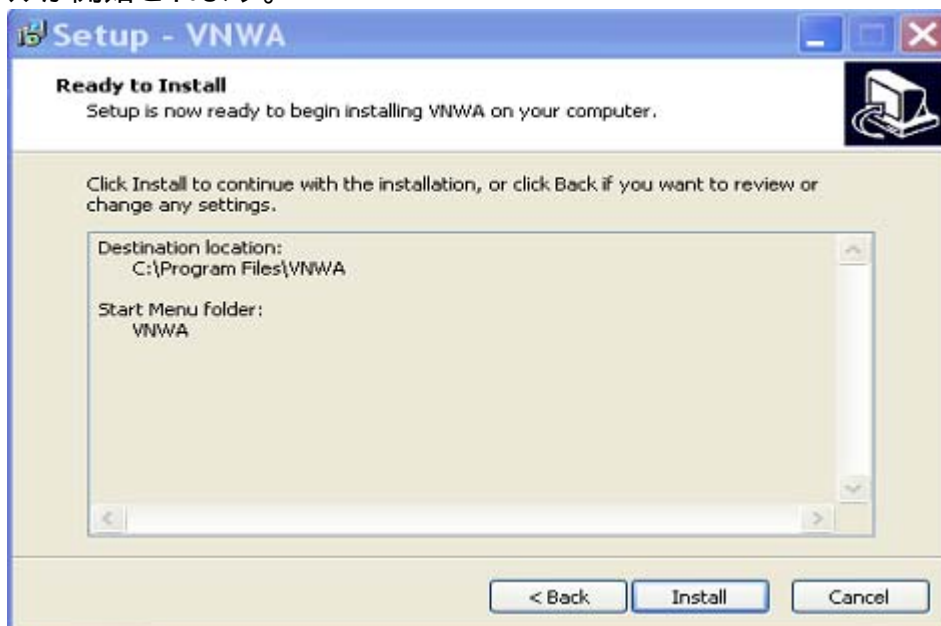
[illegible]

Setup - VNWA

Ready to Install
Setup is now ready to begin installing VNWA on your computer.

Click Install to continue with the installation, or click Back if you want to review or change any settings.

Destination location:
C:\Program Files\VNWA

Start Menu folder:
VNWA

< Back Install Cancel